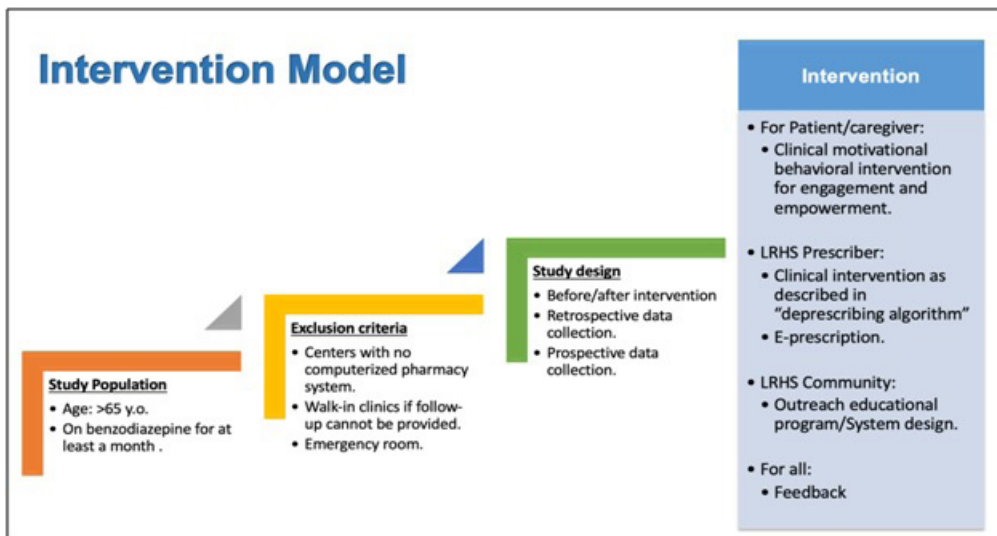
Intervention Model

Study Population
- Age: >65 y.o.
- On benzodiazepine for at least a month .

Exclusion criteria
- Centers with no computerized pharmacy system.
- Walk-in clinics if follow-up cannot be provided.
- Emergency room.

Study design
- Before/after intervention
- Retrospective data collection.
- Prospective data collection.

Intervention
- For Patient/caregiver:
  - Clinical motivational behavioral intervention for engagement and empowerment.
- LRHS Prescriber:
  - Clinical intervention as described in "deprescribing algorithm"
  - E-prescription.
- LRHS Community:
  - Outreach educational program/System design.
- For all:
  - Feedback